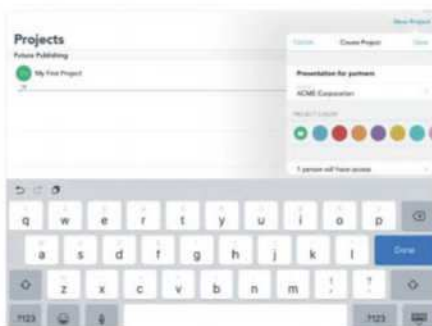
New Project

Projects

Future Publishing

My First Project

Cancel

Create Project

Save

Presentation for partners

ACME Corporation

PROJECT COLOUR

1 person will have access

q w e r t y u i o p

a s d f g h j k l

Done

z x c v b n m

.?123

.?123